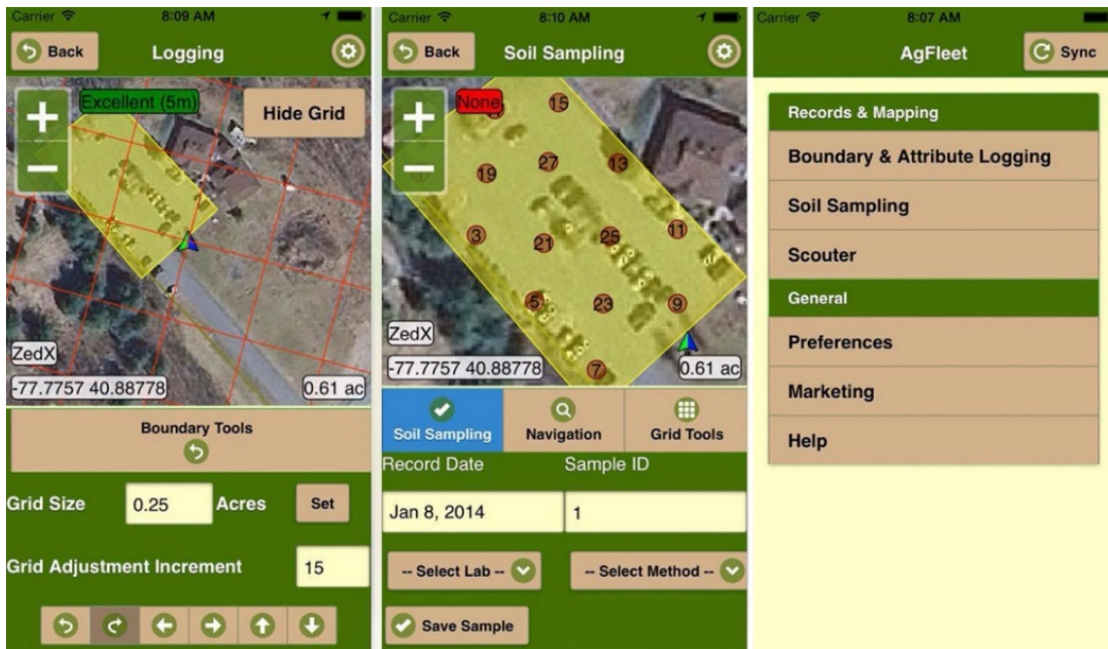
Carrier 8:09 AM

Back Logging

Excellent (5m)

Hide Grid

+

−

ZedX

-77.7757 40.88778

0.61 ac

Boundary Tools

Grid Size 0.25 Acres Set

Grid Adjustment Increment 15

Carrier 8:10 AM

Back Soil Sampling

None

+

−

15

27

13

19

3

21

25

11

5

23

9

7

ZedX

-77.7757 40.88778

0.61 ac

Soil Sampling Navigation Grid Tools

Record Date Sample ID

Jan 8, 2014 1

-- Select Lab --

-- Select Method --

Save Sample

Carrier 8:07 AM

AgFleet Sync

Records & Mapping

Boundary & Attribute Logging

Soil Sampling

Scouter

General

Preferences

Marketing

Help